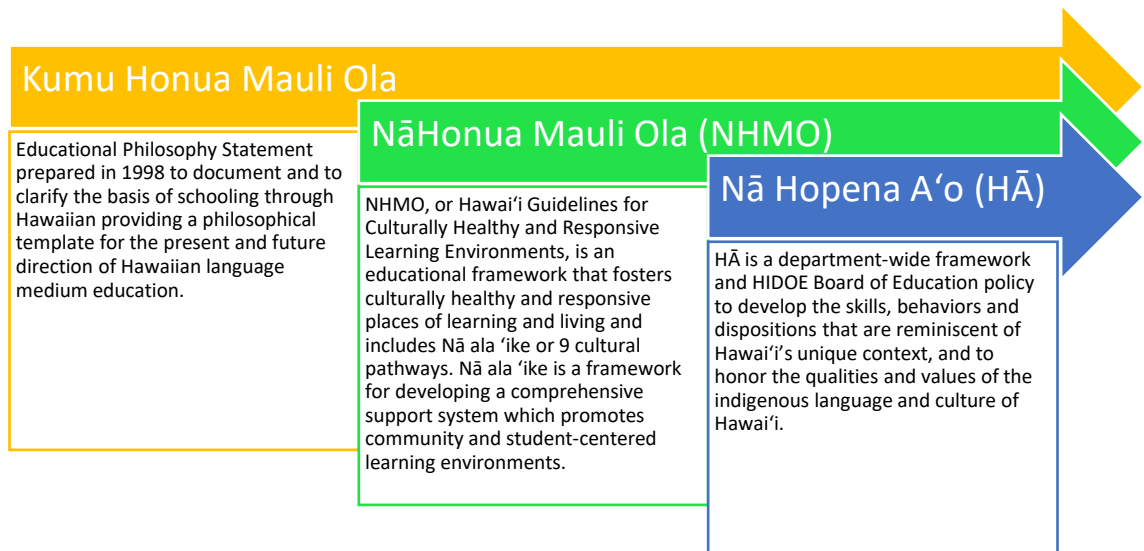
Kumu Honua Mauli Ola

Educational Philosophy Statement prepared in 1998 to document and to clarify the basis of schooling through Hawaiian providing a philosophical template for the present and future direction of Hawaiian language medium education.

NāHonua Mauli Ola (NHMO)

NHMO, or Hawaiʻi Guidelines for Culturally Healthy and Responsive Learning Environments, is an educational framework that fosters culturally healthy and responsive places of learning and living and includes Nā ala ʻike or 9 cultural pathways. Nā ala ʻike is a framework for developing a comprehensive support system which promotes community and student-centered learning environments.

Nā Hopena Aʻo (HĀ)

HĀ is a department-wide framework and HIDOE Board of Education policy to develop the skills, behaviors and dispositions that are reminiscent of Hawaiʻi's unique context, and to honor the qualities and values of the indigenous language and culture of Hawaiʻi.